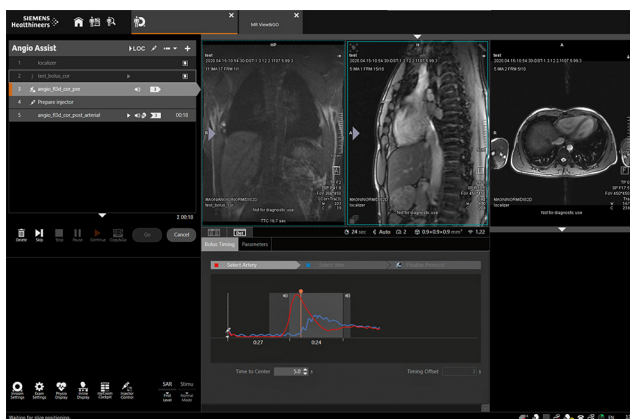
SIEMENS Healthineers

MR View&GO

Angio Assist

LOC

1 localizer

2 test_bolus_cor

3 angio_fl3d_cor_pre

4 Prepare injector

5 angio_fl3d_cor_post_arterial 00:18

2:00:18

Delete Skip Stop Pause Continue Copy/Go Go Cancel

test

Not for diagnostic use

localizer

TTC 16.7 sec

Bolus Timing Parameters

Select Artery

0:27

0:24

Time to Center 5.0 s

Timing Offset

24 sec Auto 2 0.9×0.9×0.9 mm³ 1.22

System Settings Exam Settings Physio Display Inline Display Patient Configuration Injector Control

SAR Stimu

First Level Normal Mode

Waiting for slice positioning